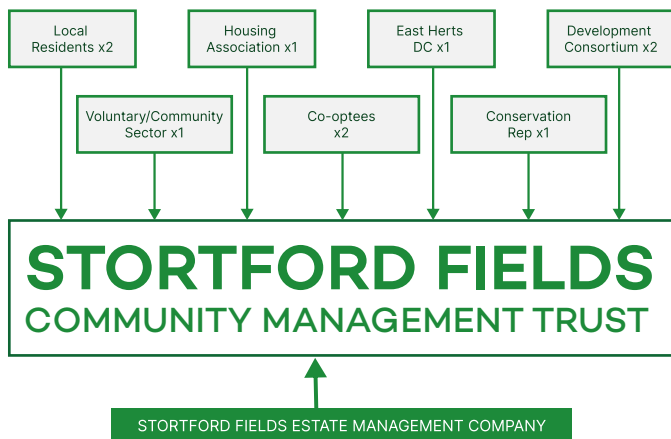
Local Residents x2

Housing Association x1

East Herts DC x1

Development Consortium x2

Voluntary/Community Sector x1

Co-optees x2

Conservation Rep x1

STORTFORD FIELDS
COMMUNITY MANAGEMENT TRUST

STORTFORD FIELDS ESTATE MANAGEMENT COMPANY